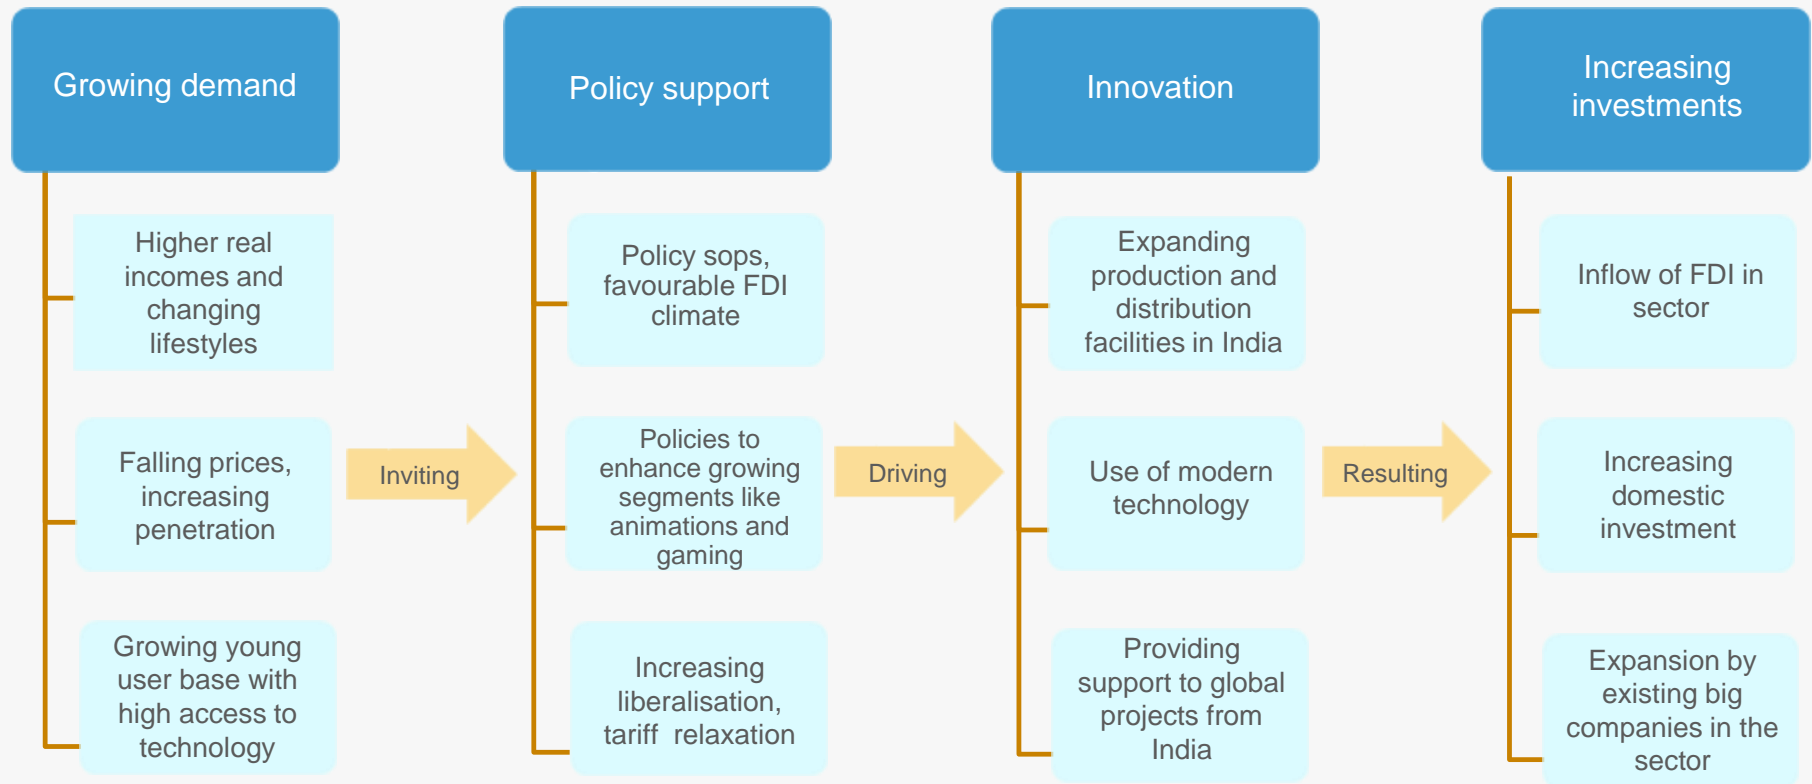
Growing demand

Higher real incomes and changing lifestyles

Falling prices, increasing penetration

Growing young user base with high access to technology

Inviting

Policy support

Policy sops, favourable FDI climate

Policies to enhance growing segments like animations and gaming

Increasing liberalisation, tariff relaxation

Driving

Innovation

Expanding production and distribution facilities in India

Use of modern technology

Providing support to global projects from India

Resulting

Increasing investments

Inflow of FDI in sector

Increasing domestic investment

Expansion by existing big companies in the sector